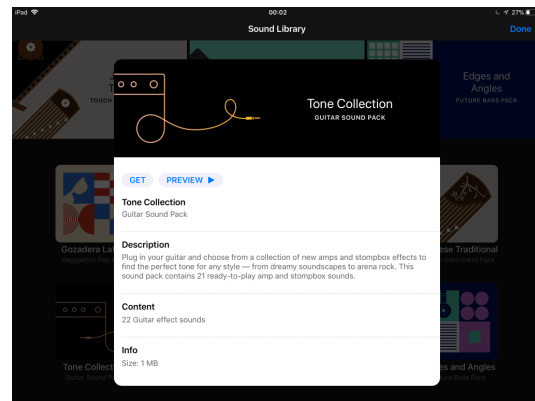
iPad 00:02 27%

Sound Library

Done

TOUCH

Edges and Angles
FUTURE BASS PACK

Tone Collection
GUITAR SOUND PACK

GET

PREVIEW ▶

Tone Collection
Guitar Sound Pack

Description
Plug in your guitar and choose from a collection of new amps and stompbox effects to find the perfect tone for any style — from dreamy soundscapes to arena rock. This sound pack contains 21 ready-to-play amp and stompbox sounds.

Content
22 Guitar effect sounds

Info
Size: 1 MB

Gozadera La
Reggaeton Pa

ese Traditional
Instrument Pack

Tone Collect
Guitar Sound P

es and Angles
Bass Pack